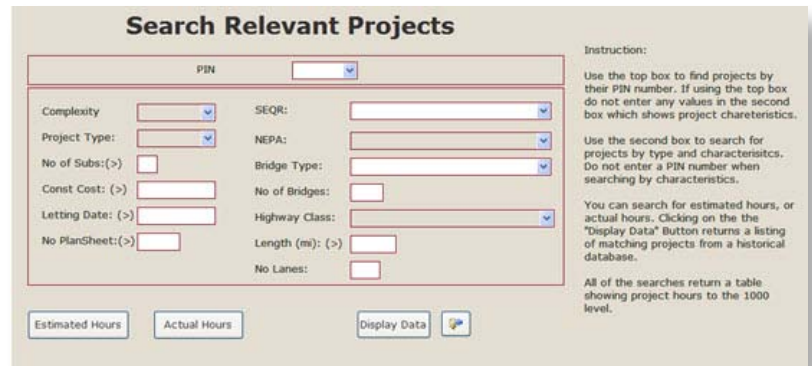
Search Relevant Projects

PIN

Complexity

Project Type:

No of Subs:(>)

Const Cost: (>)

Letting Date: (>)

No PlanSheet:(>)

SEQR:

NEPA:

Bridge Type:

No of Bridges:

Highway Class:

Length (mi): (>)

No Lanes:

Estimated Hours

Actual Hours

Display Data

Instruction:

Use the top box to find projects by their PIN number. If using the top box do not enter any values in the second box which shows project chareteristics.

Use the second box to search for projects by type and charactersitics. Do not enter a PIN number when searching by characteristics.

You can search for estimated hours, or actual hours. Clicking on the the "Display Data" Button returns a listing of matching projects from a historical database.

All of the searches return a table showing project hours to the 1000 level.